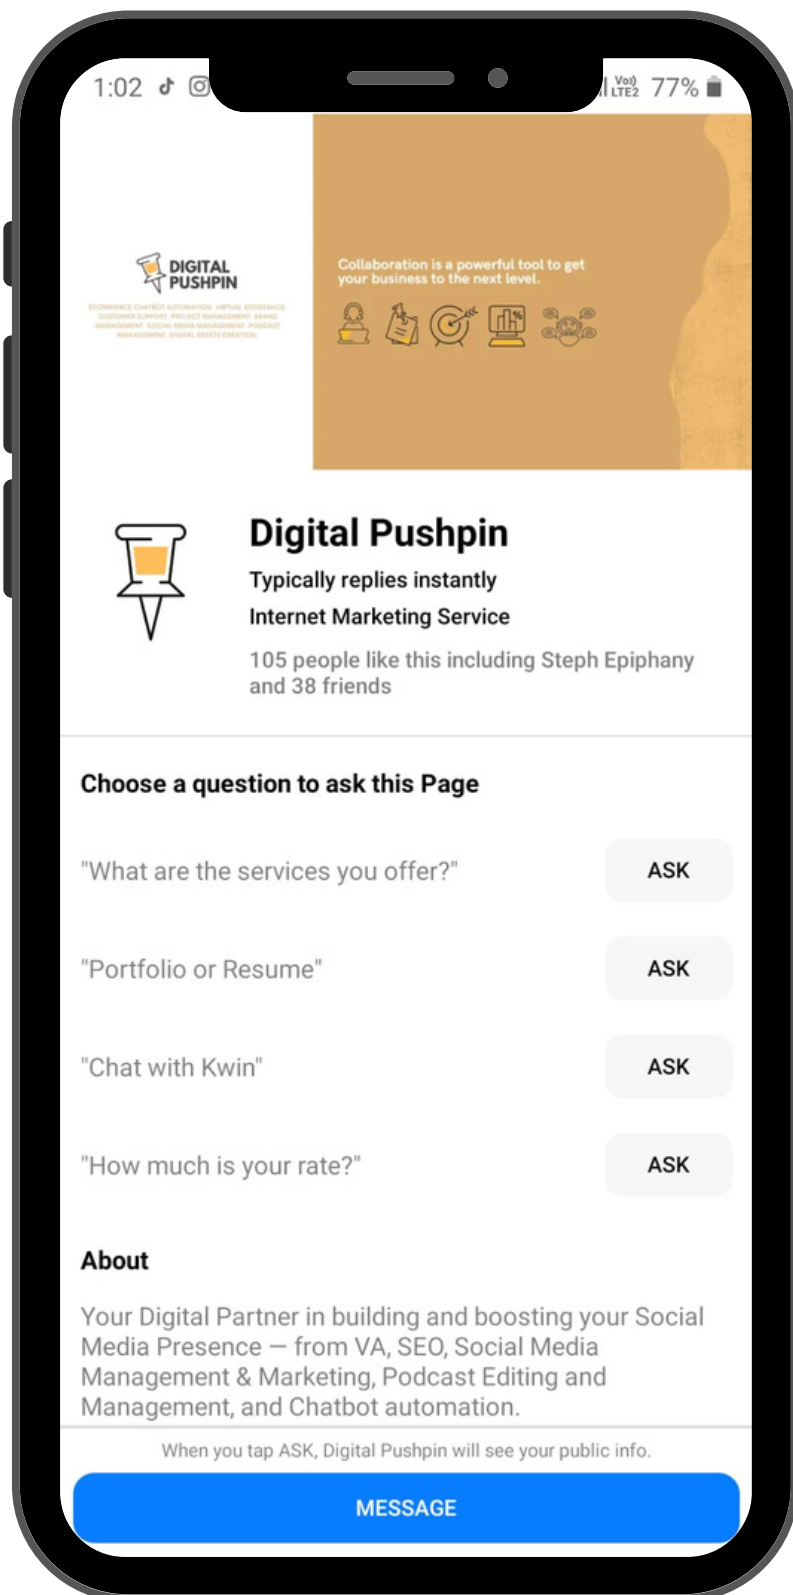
1:02 Vo) LTE2 77%

DIGITAL PUSHPIN

ECOMMERCE CHATBOT AUTOMATION VIRTUAL ASSISTANCE CUSTOMER SUPPORT PROJECT MANAGEMENT BRAND MANAGEMENT SOCIAL MEDIA MANAGEMENT PODCAST MANAGEMENT DIGITAL ASSETS CREATION

Collaboration is a powerful tool to get your business to the next level.

Digital Pushpin

Typically replies instantly

Internet Marketing Service

105 people like this including Steph Epiphany and 38 friends

Choose a question to ask this Page

"What are the services you offer?" ASK

"Portfolio or Resume" ASK

"Chat with Kwin" ASK

"How much is your rate?" ASK

About

Your Digital Partner in building and boosting your Social Media Presence — from VA, SEO, Social Media Management & Marketing, Podcast Editing and Management, and Chatbot automation.

When you tap ASK, Digital Pushpin will see your public info.

MESSAGE